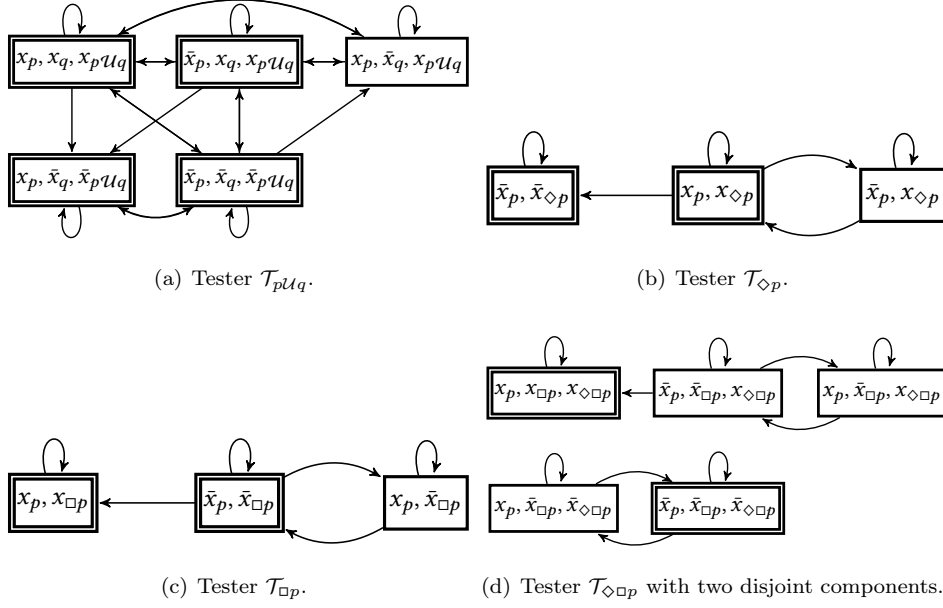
$x_p, x_q, x_{p\mathcal{U}q}$

$\bar{x}_p, x_q, x_{p\mathcal{U}q}$

$x_p, \bar{x}_q, x_{p\mathcal{U}q}$

$x_p, \bar{x}_q, \bar{x}_{p\mathcal{U}q}$

$\bar{x}_p, \bar{x}_q, \bar{x}_{p\mathcal{U}q}$

(a) Tester $\mathcal{T}_{p\mathcal{U}q}$.

$\bar{x}_p, \bar{x}_{\Diamond p}$

$x_p, x_{\Diamond p}$

$\bar{x}_p, x_{\Diamond p}$

(b) Tester $\mathcal{T}_{\Diamond p}$.

$x_p, x_{\Box p}$

$\bar{x}_p, \bar{x}_{\Box p}$

$x_p, \bar{x}_{\Box p}$

(c) Tester $\mathcal{T}_{\Box p}$.

$x_p, x_{\Box p}, x_{\Diamond\Box p}$

$\bar{x}_p, \bar{x}_{\Box p}, x_{\Diamond\Box p}$

$x_p, \bar{x}_{\Box p}, x_{\Diamond\Box p}$

$x_p, \bar{x}_{\Box p}, \bar{x}_{\Diamond\Box p}$

$\bar{x}_p, \bar{x}_{\Box p}, \bar{x}_{\Diamond\Box p}$

(d) Tester $\mathcal{T}_{\Diamond\Box p}$ with two disjoint components.